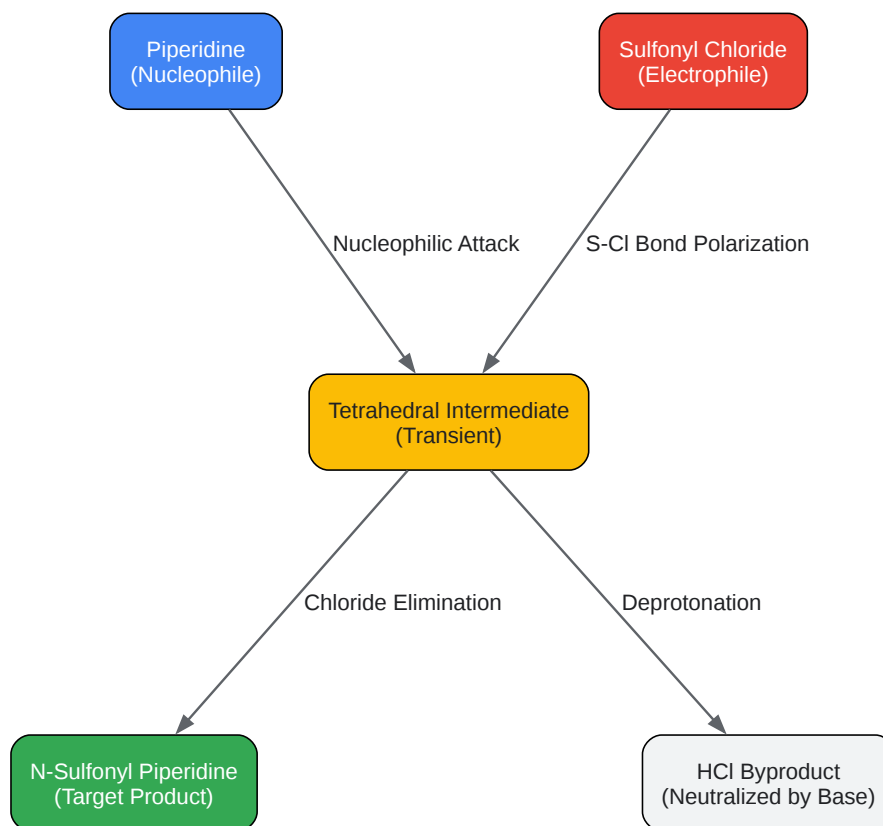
Piperidine
(Nucleophile)

Sulfonyl Chloride
(Electrophile)

Nucleophilic Attack

S-Cl Bond Polarization

Tetrahedral Intermediate
(Transient)

Chloride Elimination

Deprotonation

N-Sulfonyl Piperidine
(Target Product)

HCl Byproduct
(Neutralized by Base)